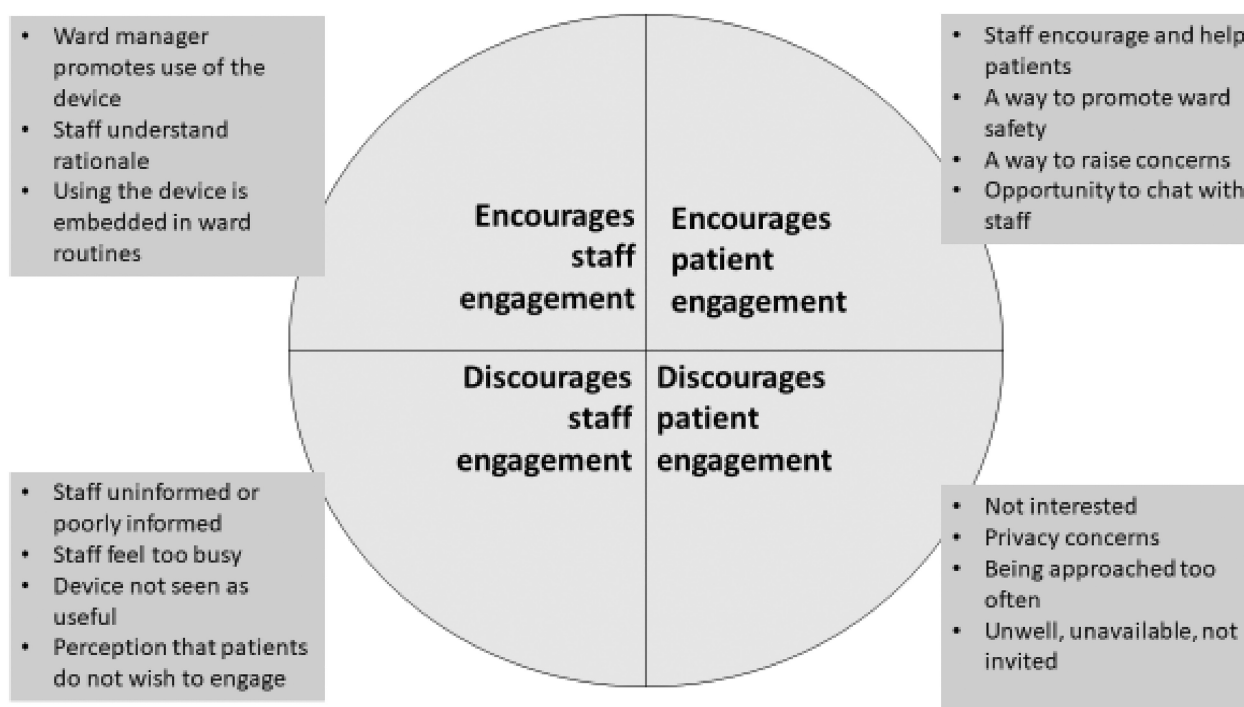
- Ward manager promotes use of the device
- Staff understand rationale
- Using the device is embedded in ward routines

- Staff encourage and help patients
- A way to promote ward safety
- A way to raise concerns
- Opportunity to chat with staff

Encourages staff engagement

Encourages patient engagement

Discourages staff engagement

Discourages patient engagement

- Staff uninformed or poorly informed
- Staff feel too busy
- Device not seen as useful
- Perception that patients do not wish to engage

- Not interested
- Privacy concerns
- Being approached too often
- Unwell, unavailable, not invited